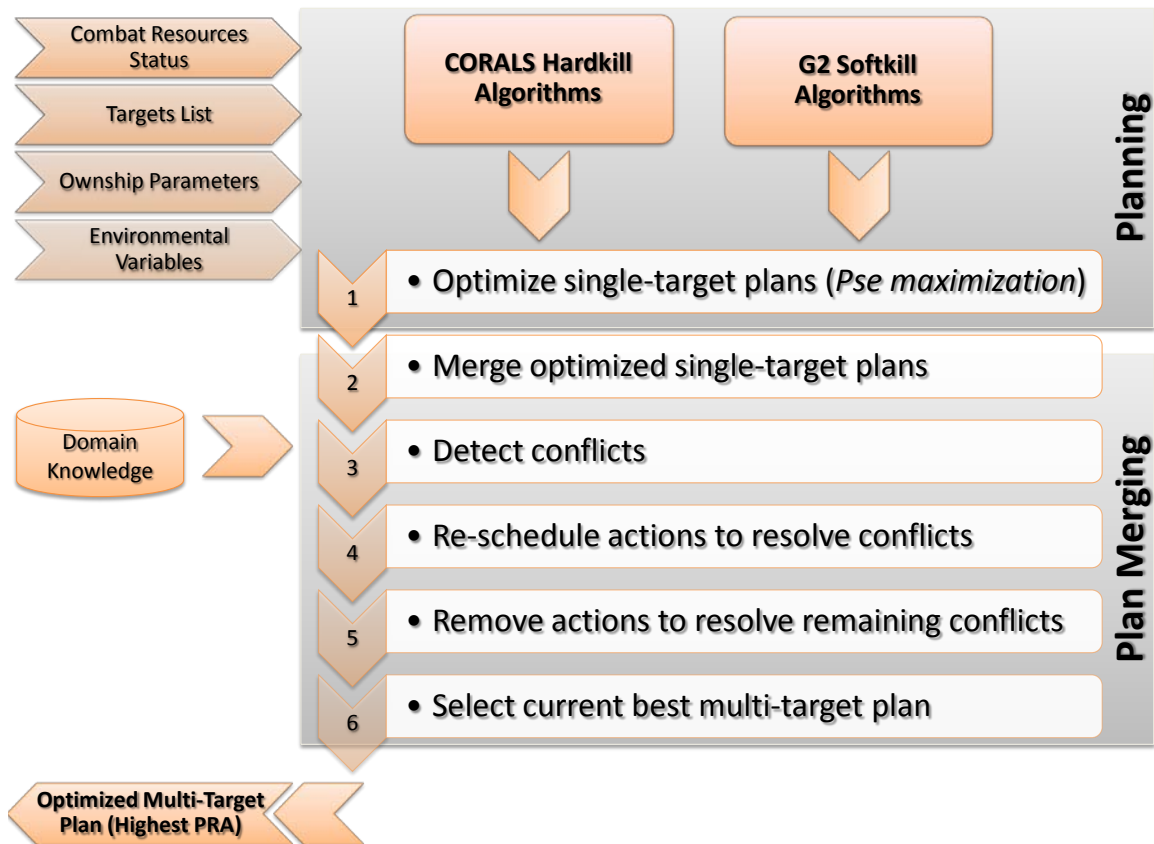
Combat Resources Status

Targets List

Ownship Parameters

Environmental Variables

CORALS Hardkill Algorithms

G2 Softkill Algorithms

Planning

1

• Optimize single-target plans (*Pse maximization*)

2

• Merge optimized single-target plans

Domain Knowledge

3

• Detect conflicts

4

• Re-schedule actions to resolve conflicts

5

• Remove actions to resolve remaining conflicts

6

• Select current best multi-target plan

Plan Merging

Optimized Multi-Target Plan (Highest PRA)